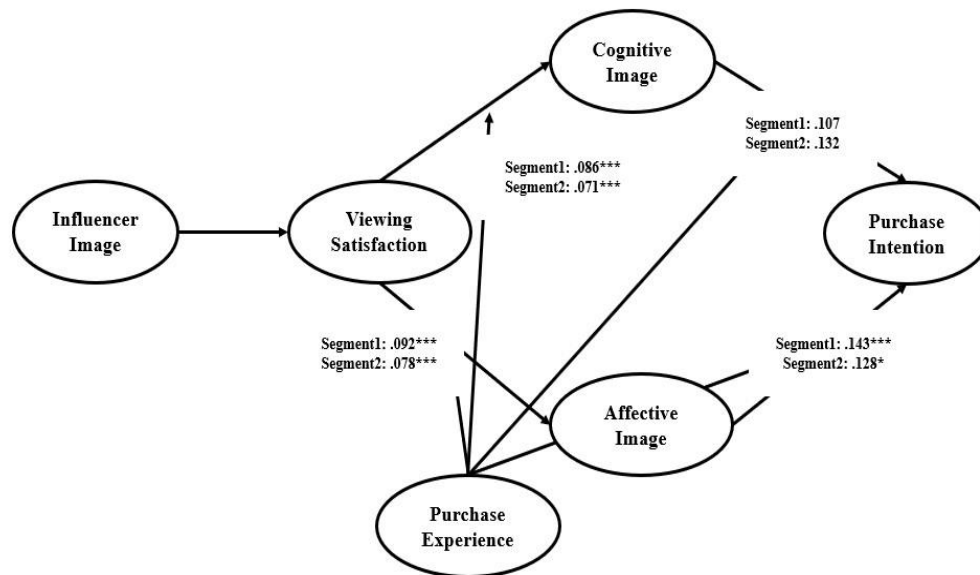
Cognitive Image

Segment1: .107
Segment2: .132

Segment1: .086***
Segment2: .071***

Influencer Image

Viewing Satisfaction

Purchase Intention

Segment1: .092***
Segment2: .078***

Segment1: .143***
Segment2: .128*

Affective Image

Purchase Experience